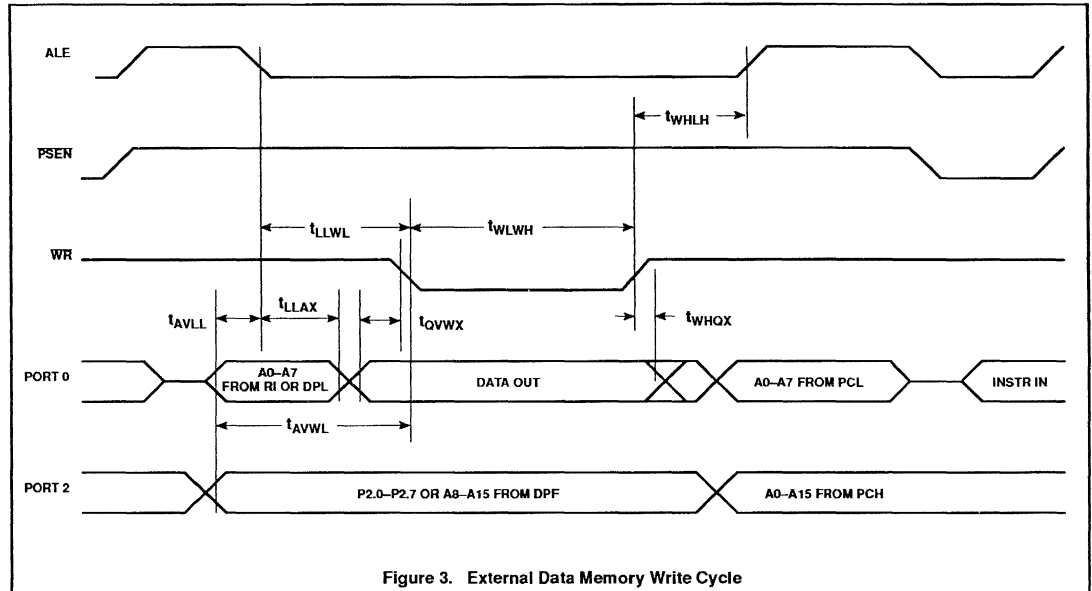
ALE

PSEN

WR

PORT 0

PORT 2

$t_{WHLH}$

$t_{LLWL}$

$t_{WLWH}$

$t_{AVLL}$

$t_{LLAX}$

$t_{QVWX}$

$t_{WHQX}$

A0–A7 FROM RI OR DPL

DATA OUT

A0–A7 FROM PCL

INSTR IN

$t_{AVWL}$

P2.0–P2.7 OR A8–A15 FROM DPF

A0–A15 FROM PCH

Figure 3. External Data Memory Write Cycle